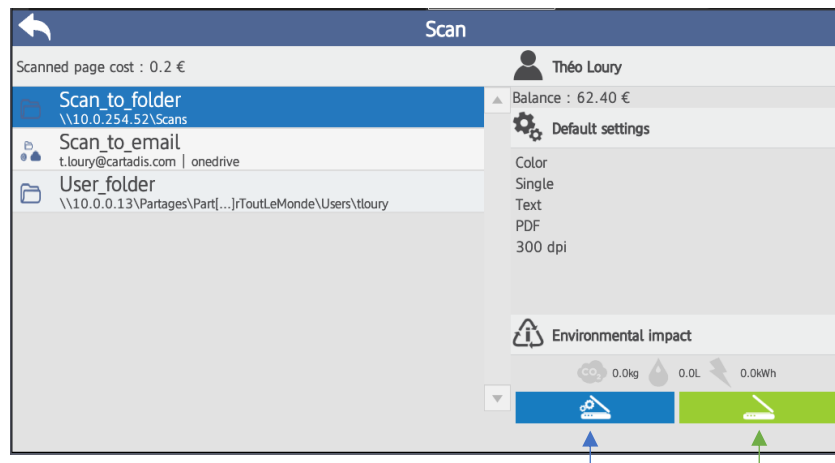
Scan

Scanned page cost : 0.2 €

Scan_to_folder
\\10.0.254.52\Scans

Scan_to_email
t.loury@cartadis.com | onedrive

User_folder
\\10.0.0.13\Partages\Part[...]rToutLeMonde\Users\tloury

Théo Loury

Balance : 62.40 €

Default settings

Color
Single
Text
PDF
300 dpi

Environmental impact

$CO_2$ 0.0kg 0.0L 0.0kWh